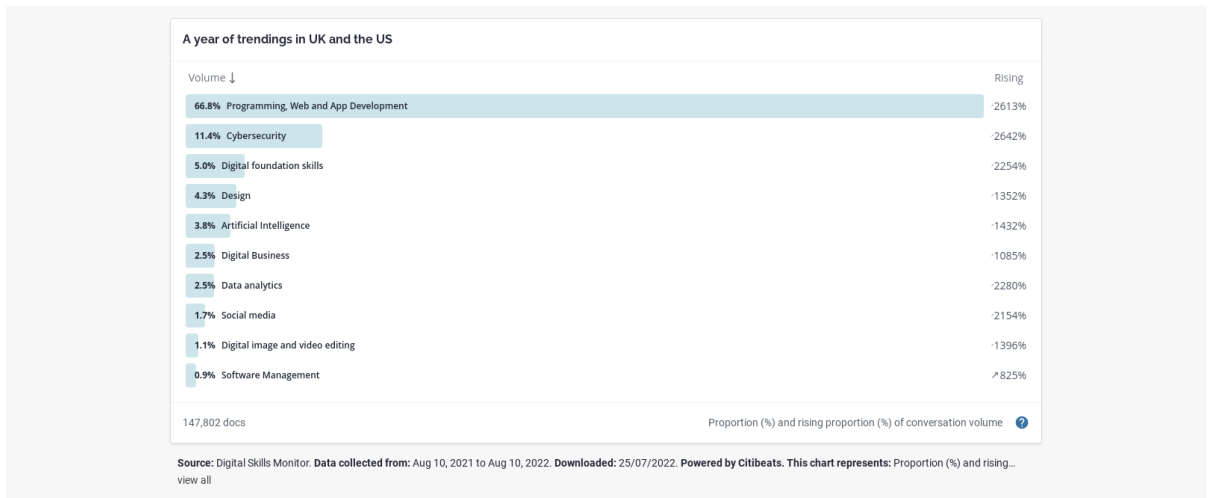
A year of trendings in UK and the US

Volume ↓

Rising

66.8% Programming, Web and App Development ↗2613%

11.4% Cybersecurity ↗2642%

5.0% Digital foundation skills ↗2254%

4.3% Design ↗1352%

3.8% Artificial Intelligence ↗1432%

2.5% Digital Business ↗1085%

2.5% Data analytics ↗2280%

1.7% Social media ↗2154%

1.1% Digital image and video editing ↗1396%

0.9% Software Management ↗825%

147,802 docs

Proportion (%) and rising proportion (%) of conversation volume ?

**Source:** Digital Skills Monitor. **Data collected from:** Aug 10, 2021 to Aug 10, 2022. **Downloaded:** 25/07/2022. **Powered by Citibeats. This chart represents:** Proportion (%) and rising... view all